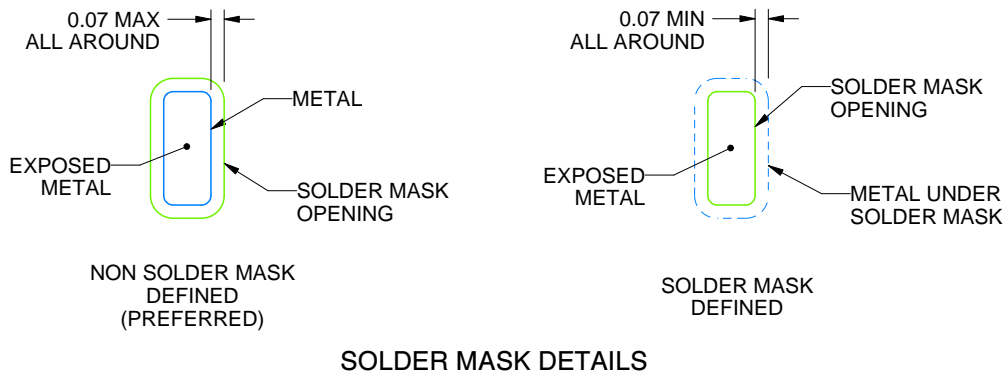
0.07 MAX
ALL AROUND

METAL

EXPOSED
METAL

SOLDER MASK
OPENING

NON SOLDER MASK
DEFINED
(PREFERRED)

0.07 MIN
ALL AROUND

SOLDER MASK
OPENING

EXPOSED
METAL

METAL UNDER
SOLDER MASK

SOLDER MASK
DEFINED

SOLDER MASK DETAILS